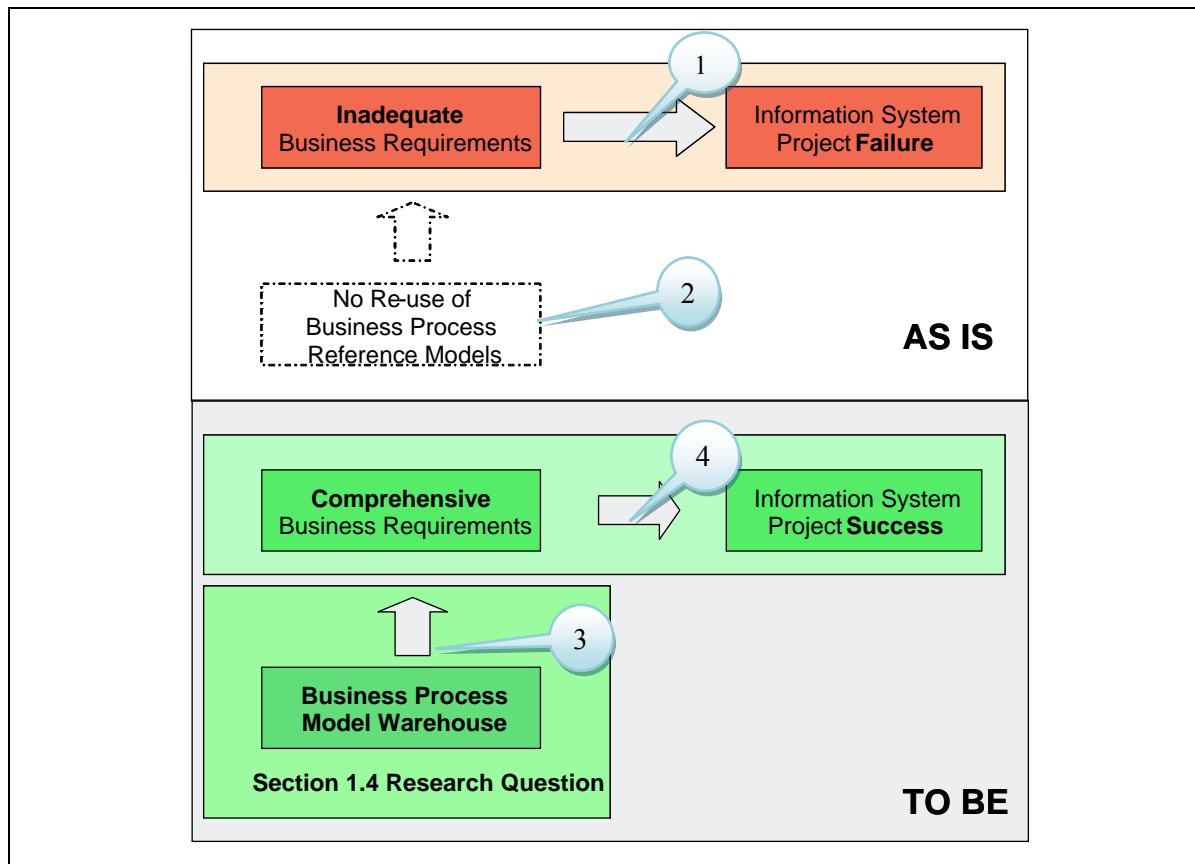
1

Inadequate Business Requirements

Information System Project Failure

No Re-use of Business Process Reference Models

2

AS IS

4

Comprehensive Business Requirements

Information System Project Success

3

Business Process Model Warehouse

Section 1.4 Research Question

TO BE